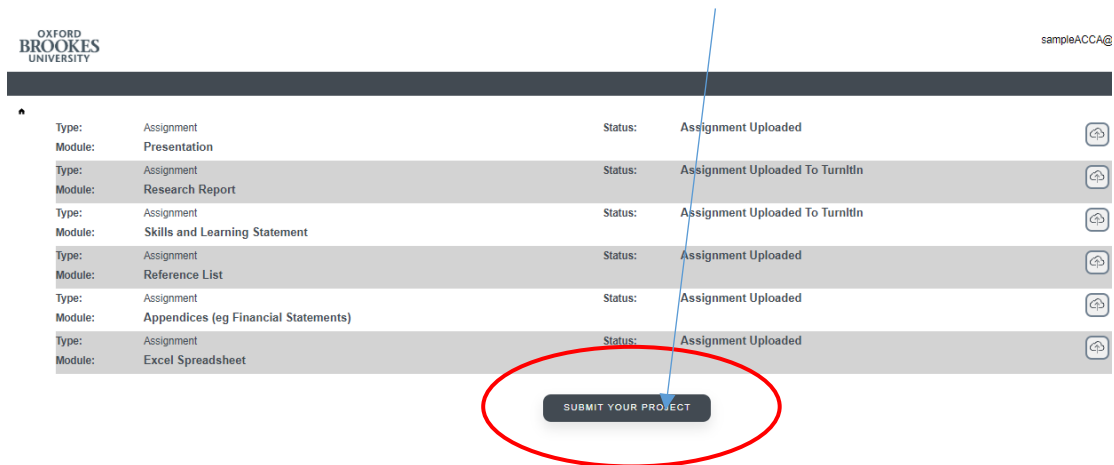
OXFORD
BROOKES
UNIVERSITY

sampleACCA@

| | | | |
|---|---|---|---|
| Type: | Assignment | Status: | Assignment Uploaded |
| Module: | Presentation | | |
| Type: | Assignment | Status: | Assignment Uploaded To TurnItIn |
| Module: | Research Report | | |
| Type: | Assignment | Status: | Assignment Uploaded To TurnItIn |
| Module: | Skills and Learning Statement | | |
| Type: | Assignment | Status: | Assignment Uploaded |
| Module: | Reference List | | |
| Type: | Assignment | Status: | Assignment Uploaded |
| Module: | Appendices (eg Financial Statements) | | |
| Type: | Assignment | Status: | Assignment Uploaded |
| Module: | Excel Spreadsheet | | |

SUBMIT YOUR PROJECT